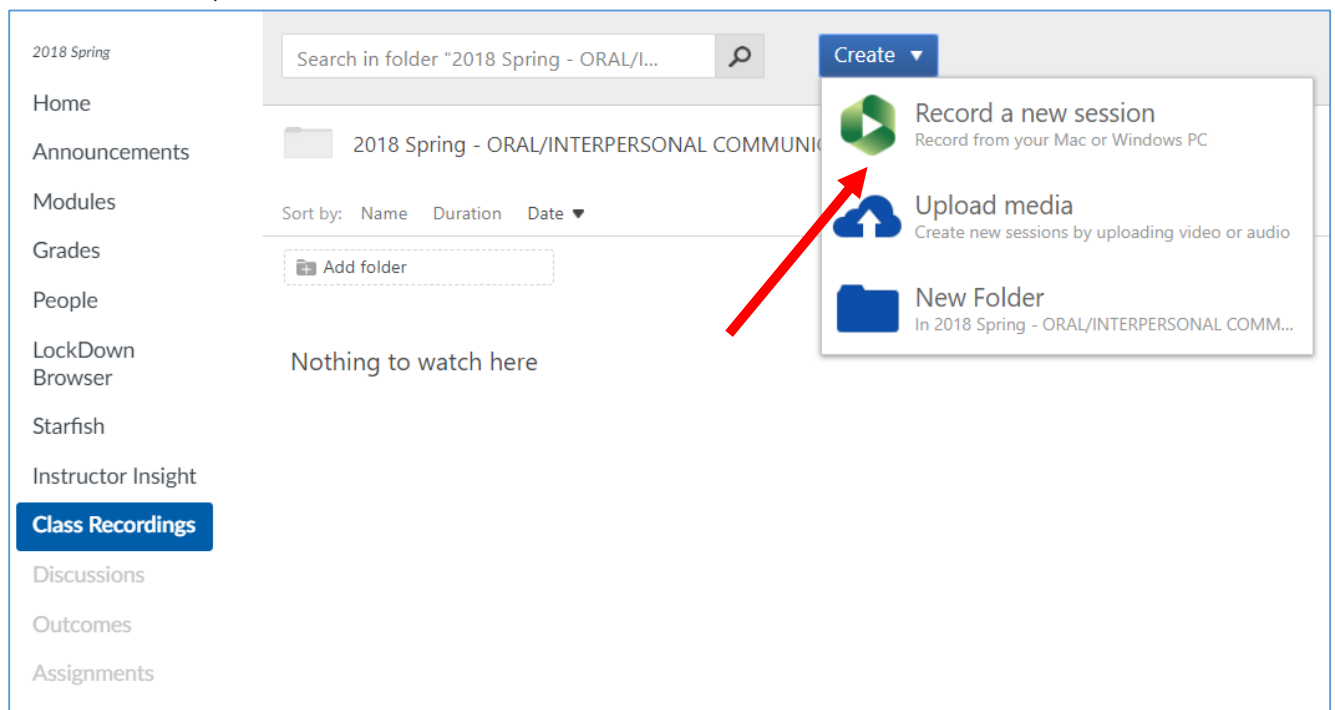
2018 Spring

Home

Announcements

Modules

Grades

People

LockDown Browser

Starfish

Instructor Insight

Class Recordings

Discussions

Outcomes

Assignments

Search in folder "2018 Spring - ORAL/I...

Create ▼

2018 Spring - ORAL/INTERPERSONAL COMMUNIC

Sort by: Name Duration Date ▼

Add folder

Nothing to watch here

Record a new session
Record from your Mac or Windows PC

Upload media
Create new sessions by uploading video or audio

New Folder
In 2018 Spring - ORAL/INTERPERSONAL COMM...